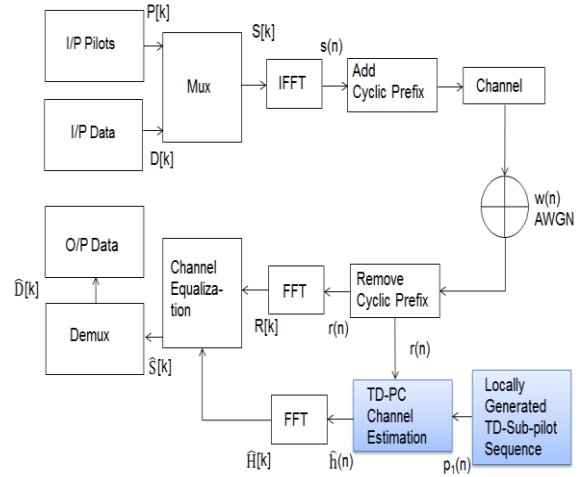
I/P Pilots

P[k]

Mux

S[k]

IFFT

s(n)

Add Cyclic Prefix

Channel

I/P Data

D[k]

w(n) AWGN

O/P Data

$\hat{D}[k]$

Channel Equaliza-tion

FFT

Remove Cyclic Prefix

R[k]

r(n)

Demux

$\hat{S}[k]$

r(n)

FFT

TD-PC Channel Estimation

Locally Generated TD-Sub-pilot Sequence

$\hat{H}[k]$

$\hat{h}(n)$

$p_1(n)$